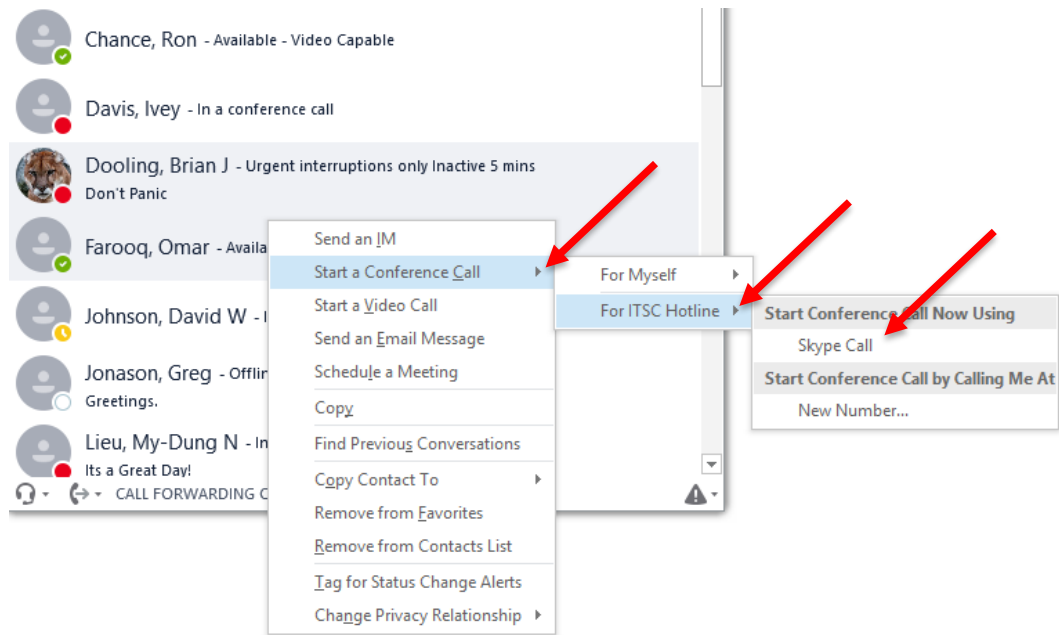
Chance, Ron - Available - Video Capable

Davis, Ivey - In a conference call

Dooling, Brian J - Urgent interruptions only Inactive 5 mins
Don't Panic

Farooq, Omar - Availa

Johnson, David W - I

Jonason, Greg - Offlin
Greetings.

Lieu, My-Dung N - In
Its a Great Day!

CALL FORWARDING O

Send an IM
Start a Conference Call
Start a Video Call
Send an Email Message
Schedule a Meeting
Copy
Find Previous Conversations
Copy Contact To
Remove from Favorites
Remove from Contacts List
Tag for Status Change Alerts
Change Privacy Relationship

For Myself
For ITSC Hotline

Start Conference Call Now Using
Skype Call
Start Conference Call by Calling Me At
New Number...